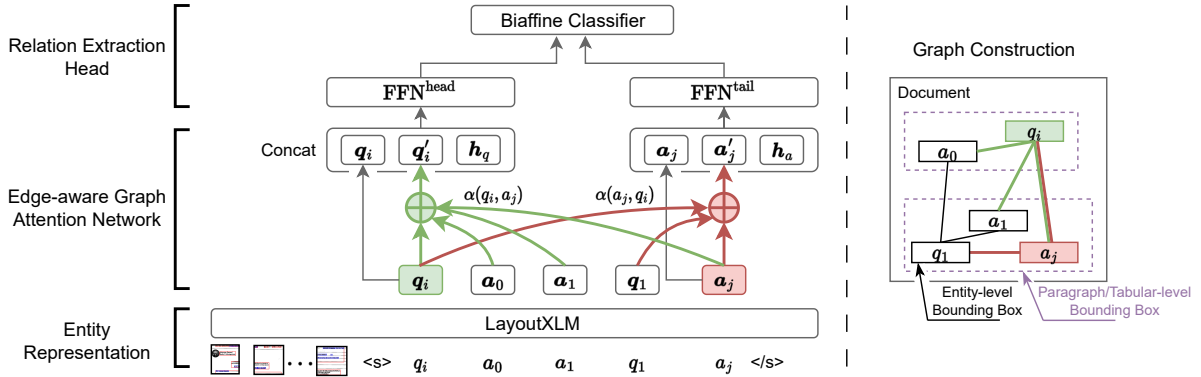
Relation Extraction Head

Edge-aware Graph Attention Network

Entity Representation

Biaffine Classifier

$\mathbf{FFN}^{\text{head}}$

$\mathbf{FFN}^{\text{tail}}$

Concat

$\boldsymbol{q}_i$ $\boldsymbol{q}'_i$ $\boldsymbol{h}_q$

$\boldsymbol{a}_j$ $\boldsymbol{a}'_j$ $\boldsymbol{h}_a$

$\alpha(q_i, a_j)$

$\alpha(a_j, q_i)$

$\boldsymbol{q}_i$ $\boldsymbol{a}_0$ $\boldsymbol{a}_1$ $\boldsymbol{q}_1$ $\boldsymbol{a}_j$

LayoutXLM

<s> $q_i$ $a_0$ $a_1$ $q_1$ $a_j$ </s>

Graph Construction

Document

$\boldsymbol{q}_i$

$\boldsymbol{a}_0$

$\boldsymbol{a}_1$

$\boldsymbol{q}_1$

$\boldsymbol{a}_j$

Entity-level Bounding Box

Paragraph/Tabular-level Bounding Box